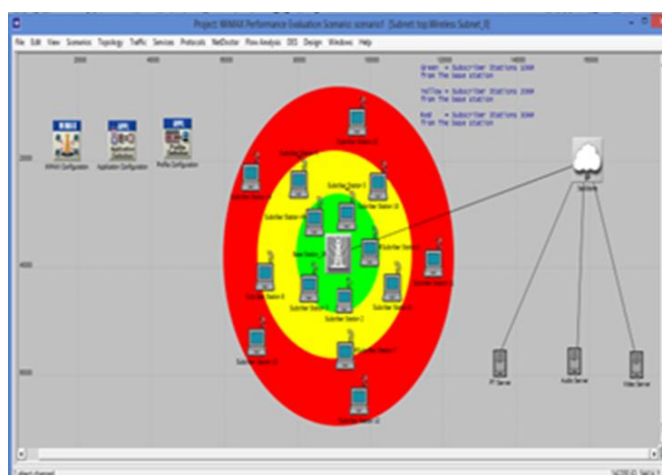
Project: WiMAX Performance Evaluation Scenario: scenario1 [Subnet: top.Wireless Subnet_0]

File Edit View Scenarios Topology Traffic Services Protocols NetDoctor Flow Analysis DES Design Windows Help

2000 4000 6000 8000 10000 12000 14000 16000

Green = Subscriber Stations 1000 from the base station

Yellow = Subscriber Stations 2000 from the base station

Red = Subscriber Stations 3000 from the base station

2000

4000

6000

WiMAX Configuration

Application Definition

Profile Definition

Base Station_0

Internet

FTP Server

Audio Server

Video Server

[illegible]